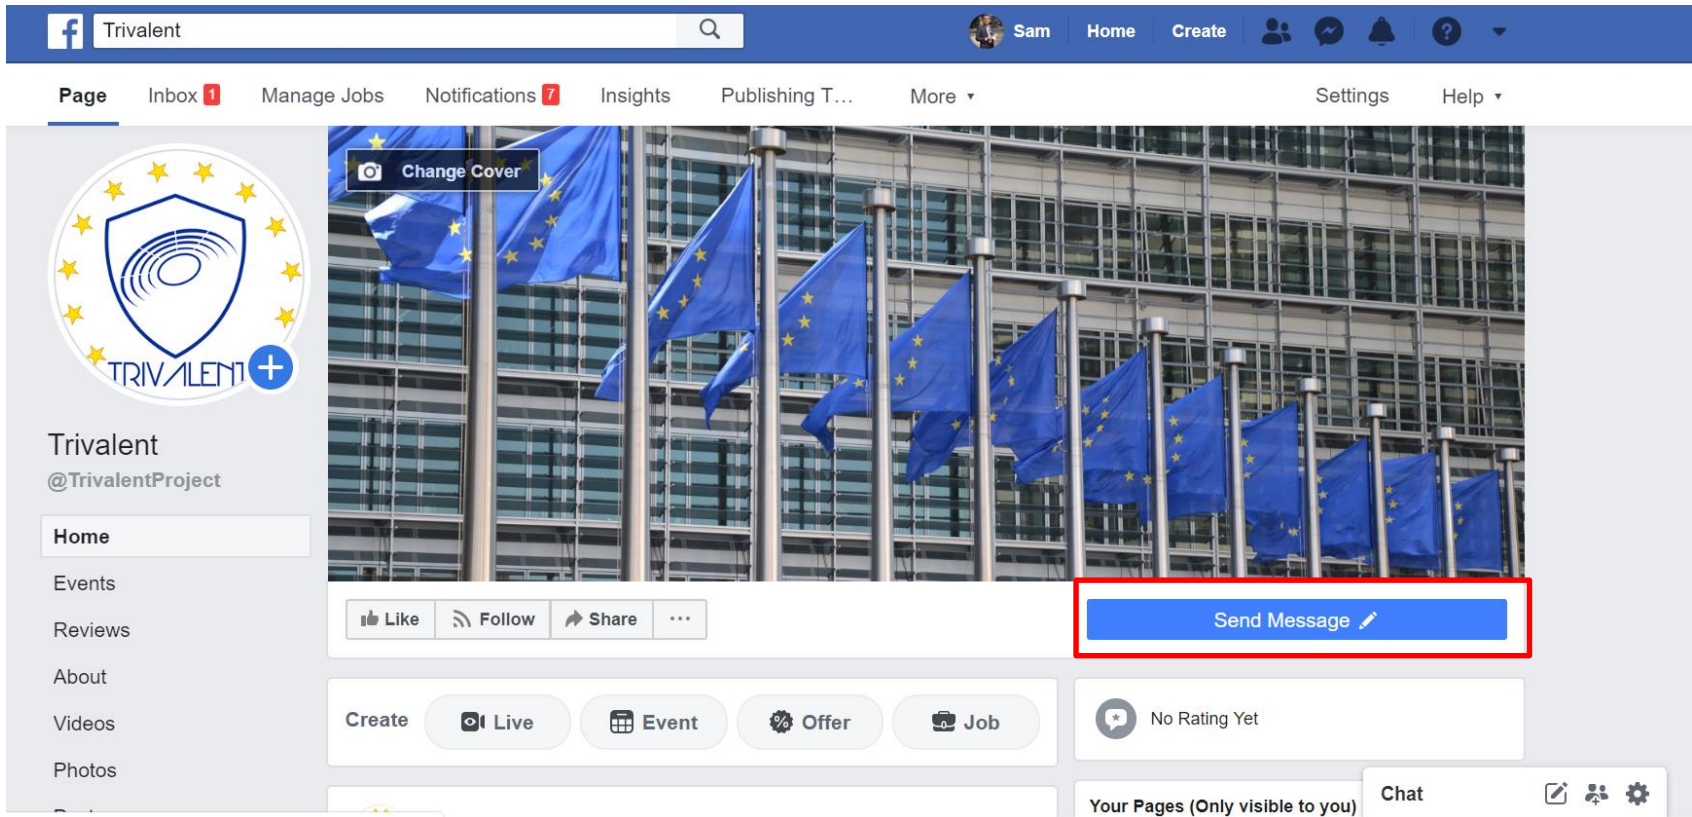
Trivalent

Sam Home Create

Page Inbox 1 Manage Jobs Notifications 7 Insights Publishing T... More ▾ Settings Help ▾

Change Cover

TRIVALENT

Trivalent
@TrivalentProject

Home
Events
Reviews
About
Videos
Photos

Like Follow Share ···

Send Message

Create Live Event Offer Job

No Rating Yet

Your Pages (Only visible to you)

Chat